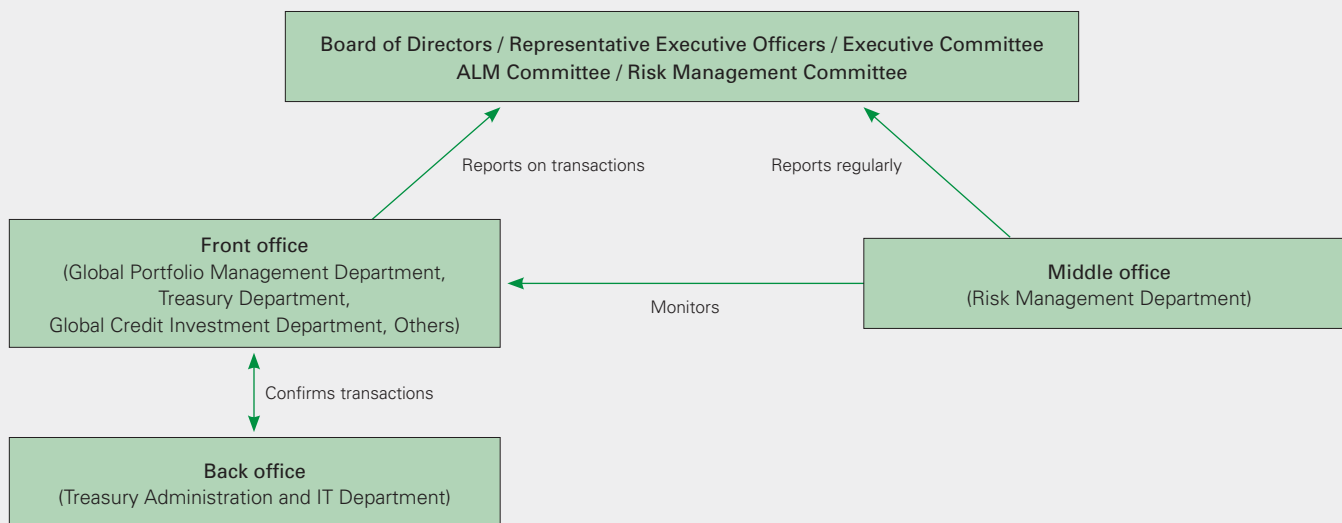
Board of Directors / Representative Executive Officers / Executive Committee
ALM Committee / Risk Management Committee

Reports on transactions

Reports regularly

Front office
(Global Portfolio Management Department, Treasury Department, Global Credit Investment Department, Others)

Monitors

Middle office
(Risk Management Department)

Confirms transactions

Back office
(Treasury Administration and IT Department)